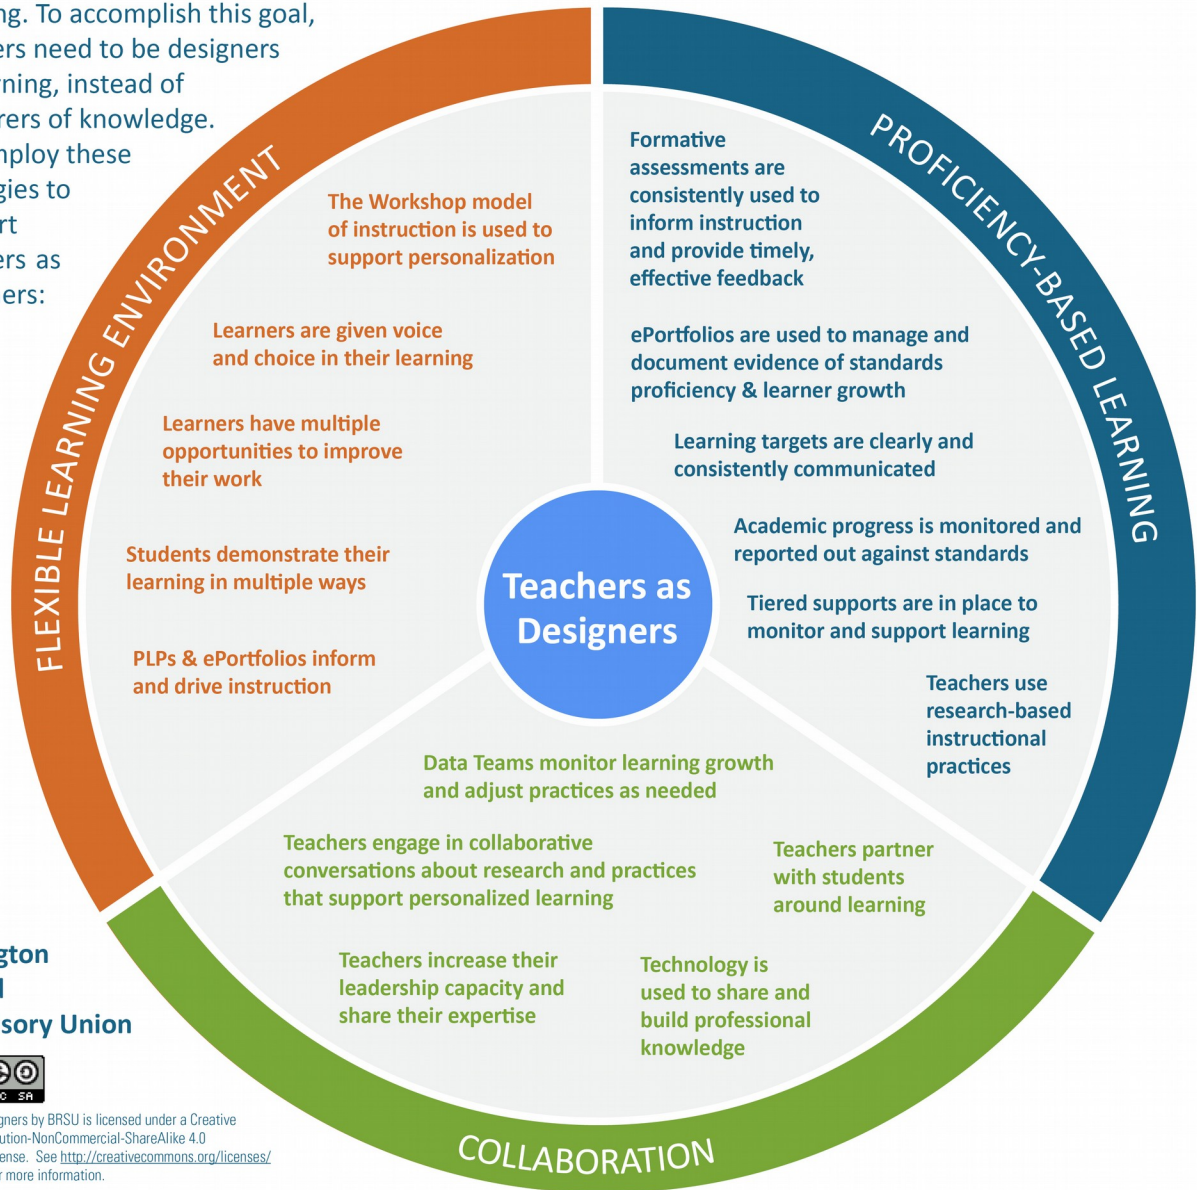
ng. To accomplish this goal, ers need to be designers rning, instead of rers of knowledge. nploy these gies to rt ers as ers:

FLEXIBLE LEARNING ENVIRONMENT

The Workshop model of instruction is used to support personalization

Learners are given voice and choice in their learning

Learners have multiple opportunities to improve their work

Students demonstrate their learning in multiple ways

PLPs & ePortfolios inform and drive instruction

PROFICIENCY-BASED LEARNING

Formative assessments are consistently used to inform instruction and provide timely, effective feedback

ePortfolios are used to manage and document evidence of standards proficiency & learner growth

Learning targets are clearly and consistently communicated

Academic progress is monitored and reported out against standards

Tiered supports are in place to monitor and support learning

Teachers use research-based instructional practices

Teachers as Designers

COLLABORATION

Data Teams monitor learning growth and adjust practices as needed

Teachers engage in collaborative conversations about research and practices that support personalized learning

Teachers partner with students around learning

Teachers increase their leadership capacity and share their expertise

Technology is used to share and build professional knowledge

gton l sory Union

C SA

gners by BRSU is licensed under a Creative ution-NonCommercial-ShareAlike 4.0 ense. See http://creativecommons.org/licenses/ r more information.